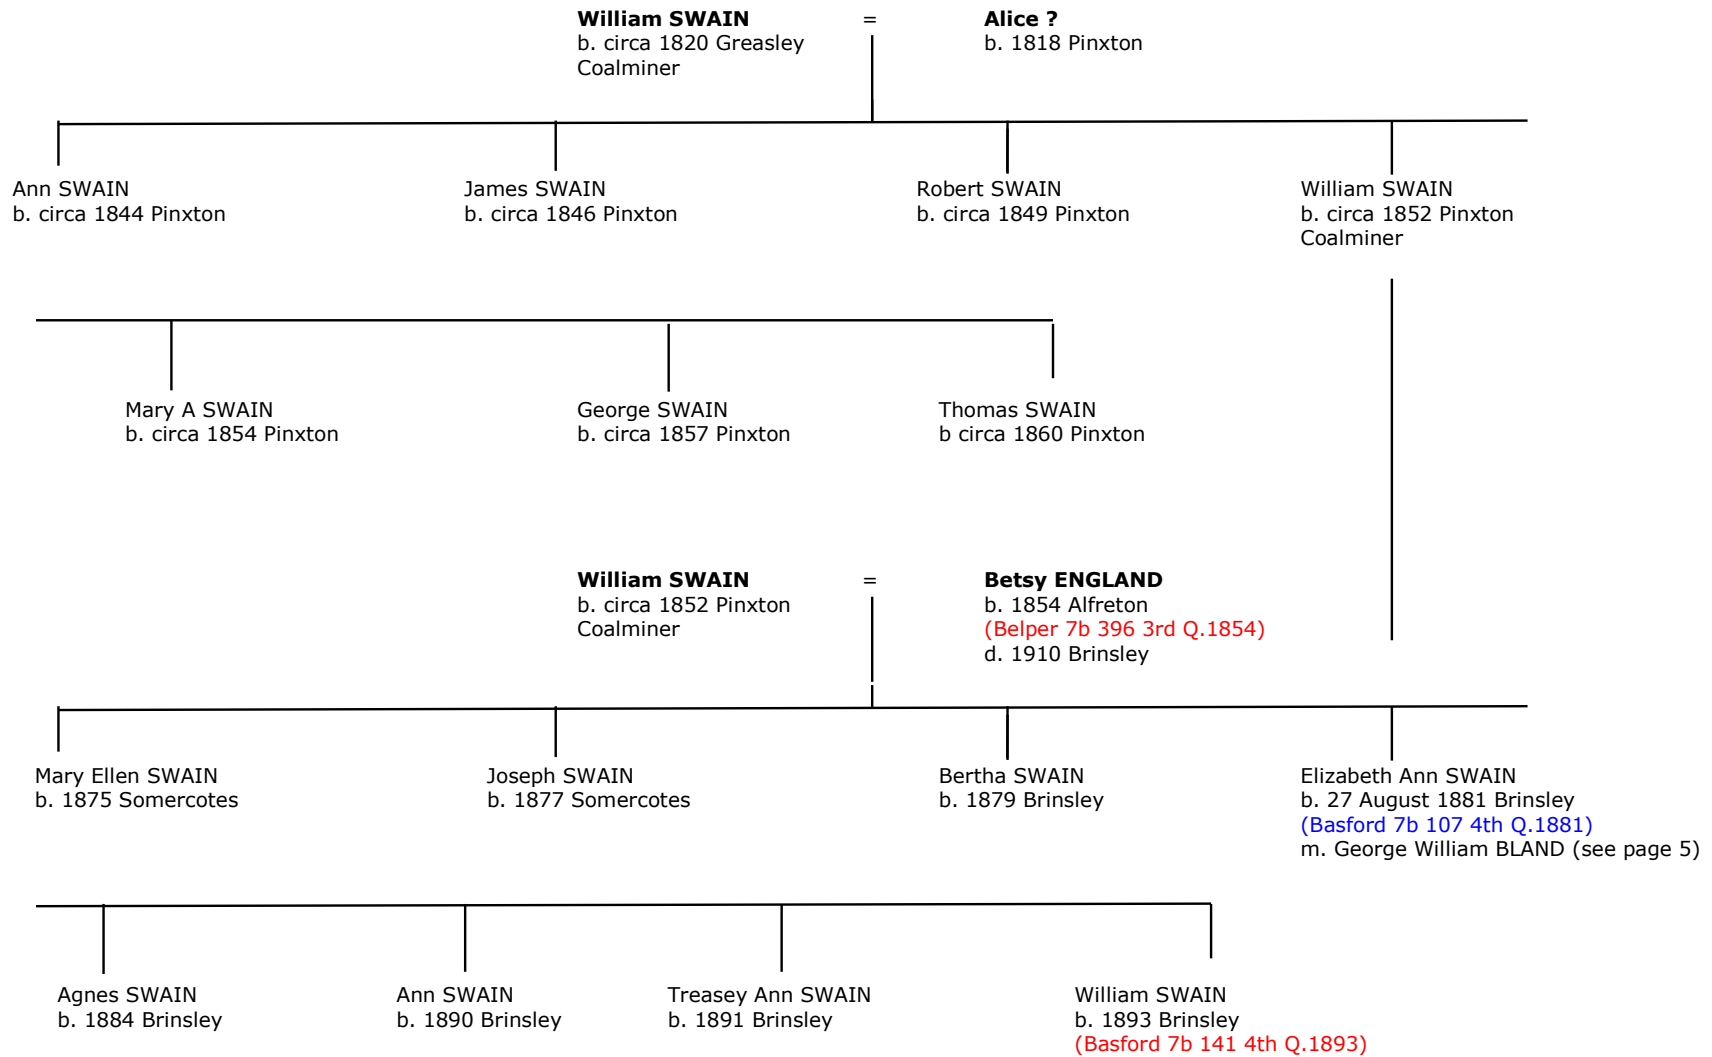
**William SWAIN**
b. circa 1820 Greasley
Coalminer

=

**Alice ?**
b. 1818 Pinxton

Ann SWAIN
b. circa 1844 Pinxton

James SWAIN
b. circa 1846 Pinxton

Robert SWAIN
b. circa 1849 Pinxton

William SWAIN
b. circa 1852 Pinxton
Coalminer

Mary A SWAIN
b. circa 1854 Pinxton

George SWAIN
b. circa 1857 Pinxton

Thomas SWAIN
b circa 1860 Pinxton

**William SWAIN**
b. circa 1852 Pinxton
Coalminer

=

**Betsy ENGLAND**
b. 1854 Alfreton
(Belper 7b 396 3rd Q.1854)
d. 1910 Brinsley

Mary Ellen SWAIN
b. 1875 Somercotes

Joseph SWAIN
b. 1877 Somercotes

Bertha SWAIN
b. 1879 Brinsley

Elizabeth Ann SWAIN
b. 27 August 1881 Brinsley
(Basford 7b 107 4th Q.1881)
m. George William BLAND (see page 5)

Agnes SWAIN
b. 1884 Brinsley

Ann SWAIN
b. 1890 Brinsley

Treasey Ann SWAIN
b. 1891 Brinsley

William SWAIN
b. 1893 Brinsley
(Basford 7b 141 4th Q.1893)